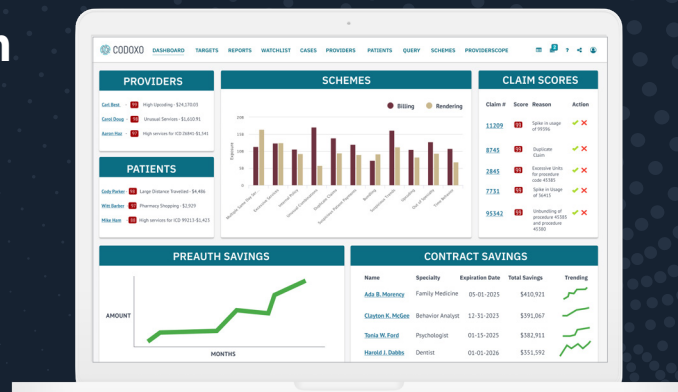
n

CODOXO DASHBOARD TARGETS REPORTS WATCHLIST CASES PROVIDERS PATIENTS QUERY SCHEMES PROVIDERSCOPE

PROVIDERS

Carl Best 89 High Upcoding - $24,170.03

Carol Doug 98 Unusual Services - $1,610.91

Aaron Mac 97 High services for ICD J0440-$1,341

PATIENTS

Cody Parker 96 Large Distance Traveled - $4,486

Will Barker 78 Pharmacy Shopping - $2,929

Millie Ham 93 High services for ICD 99213-$1,423

SCHEMES

Billing Rendering

CLAIM SCORES

| Claim # | Score | Reason | Action |
|---|---|---|---|
| 11209 | 92 | Spike in usage of 99396 | |
| 8745 | 93 | Duplicate Claim | |
| 2845 | 93 | Excessive Units for procedure code 45381 | |
| 7731 | 93 | Spike in usage of 36415 | |
| 93342 | 93 | Unbundling of procedure 45385 and procedure 45380 | |

PREAUTH SAVINGS

AMOUNT

MONTHS

CONTRACT SAVINGS

| Name | Specialty | Expiration Date | Total Savings | Trending |
|---|---|---|---|---|
| Ada B. Morency | Family Medicine | 05-01-2025 | $410,921 | |
| Clayton K. McGee | Behavior Analyst | 12-31-2023 | $391,067 | |
| Tonia W. Ford | Psychologist | 01-15-2025 | $382,911 | |
| Harold J. Dabbs | Dentist | 01-01-2026 | $351,592 | |